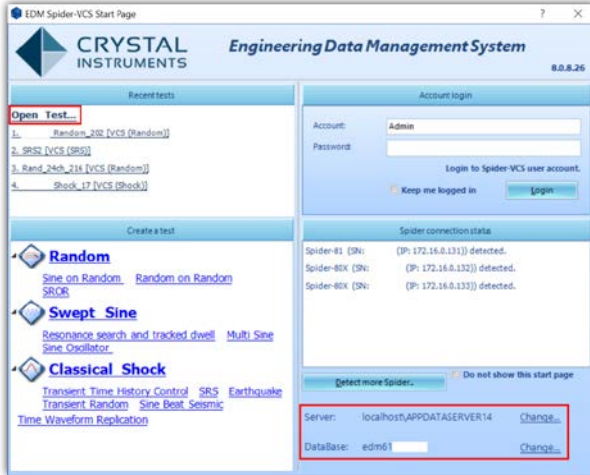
EDM Spider-VCS Start Page

?

X

CRYSTAL INSTRUMENTS

Engineering Data Management System

8.0.8.26

Recent tests

Open Test...

1. Random_202 [VCS (Random)]

2. SRS2 [VCS (SRS)]

3. Rand_24ch_216 [VCS (Random)]

4. Shock_17 [VCS (Shock)]

Account login

Account: Admin

Password:

Login to Spider-VCS user account.

Keep me logged in

Login

Create a test

Random

Sine on Random Random on Random SROR

Swept Sine

Resonance search and tracked dwell Multi Sine Sine Oscillator

Classical Shock

Transient Time History Control SRS Earthquake Transient Random Sine Beat Seismic

Time Waveform Replication

Spider connection status

Spider-81 (SN: (IP: 172.16.0.131)) detected.

Spider-80X (SN: (IP: 172.16.0.132)) detected.

Spider-80X (SN: (IP: 172.16.0.133)) detected.

Detect more Spider...

Do not show this start page

Server: localhost\APPDATASERVER14 Change...

DataBase: edm61 Change...